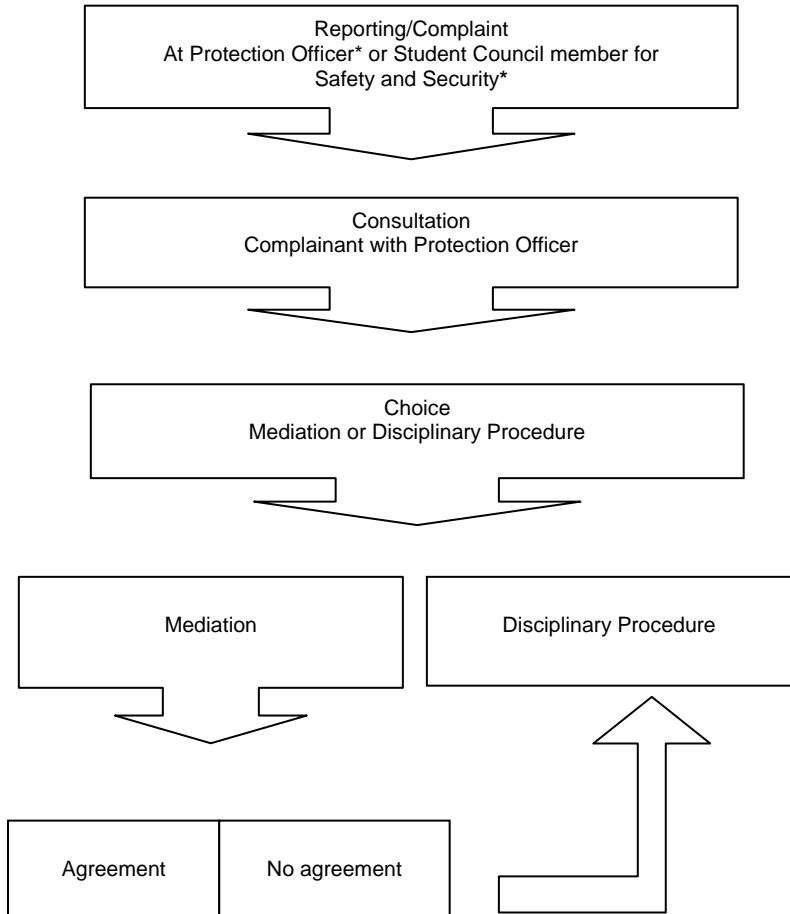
Reporting/Complaint
At Protection Officer* or Student Council member for Safety and Security*

Consultation
Complainant with Protection Officer

Choice
Mediation or Disciplinary Procedure

Mediation

Disciplinary Procedure

Agreement

No agreement